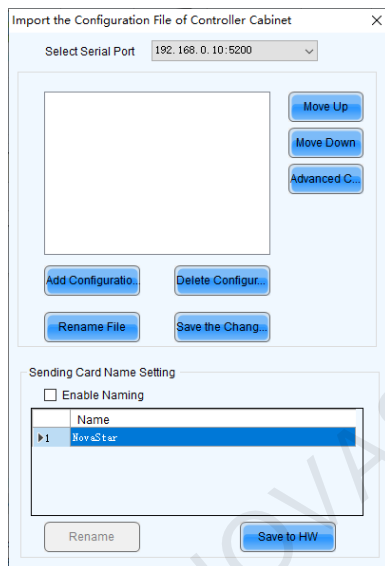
Import the Configuration File of Controller Cabinet ×

Select Serial Port 192. 168. 0. 10:5200

Move Up

Move Down

Advanced C...

Add Configuratio...

Delete Configur...

Rename File

Save the Chang...

Sending Card Name Setting

Enable Naming

| | Name |
|---|---|
| ▶1 | NovaStar |

Rename

Save to HW